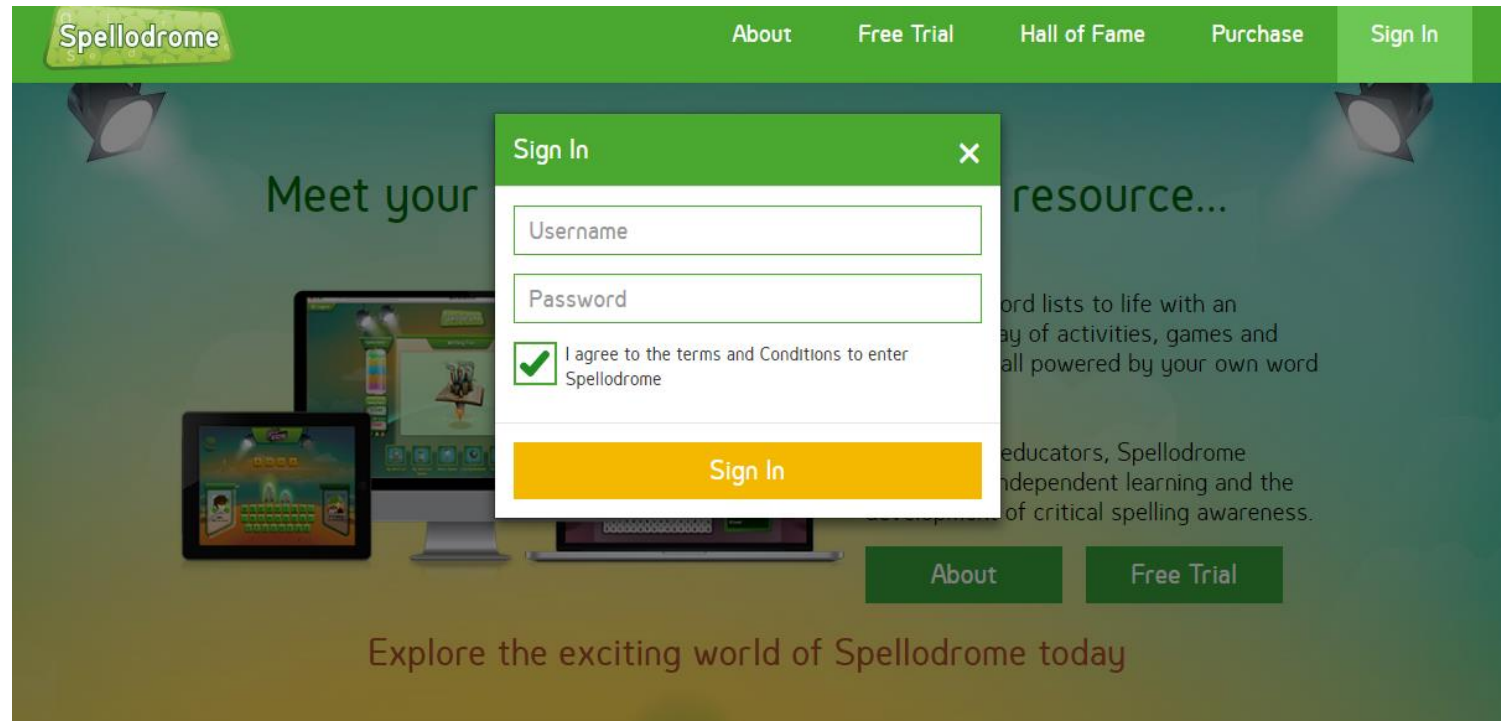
Spellodrome

About Free Trial Hall of Fame Purchase Sign In

Meet your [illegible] resource...

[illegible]ord lists to life with an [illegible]ay of activities, games and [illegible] all powered by your own word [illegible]

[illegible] educators, Spellodrome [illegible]ndependent learning and the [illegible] of critical spelling awareness.

About Free Trial

Explore the exciting world of Spellodrome today

Sign In ×

Username

Password

I agree to the terms and Conditions to enter Spellodrome

Sign In